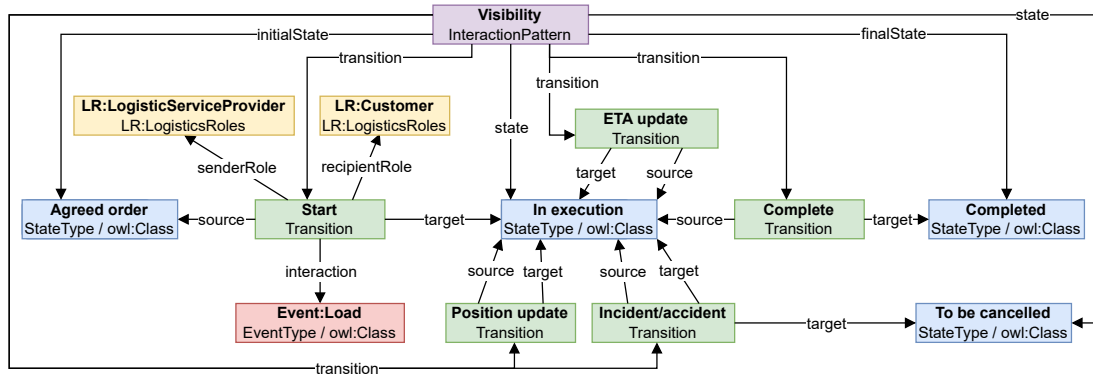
Visibility
InteractionPattern

state

initialState

finalState

transition

transition

transition

transition

LR:LogisticServiceProvider
LR:LogisticsRoles

LR:Customer
LR:LogisticsRoles

ETA update
Transition

state

senderRole

recipientRole

target

source

Agreed order
StateType / owl:Class

source

Start
Transition

target

In execution
StateType / owl:Class

source

Complete
Transition

target

Completed
StateType / owl:Class

interaction

source

target

source

target

Event:Load
EventType / owl:Class

Position update
Transition

Incident/accident
Transition

target

To be cancelled
StateType / owl:Class

transition